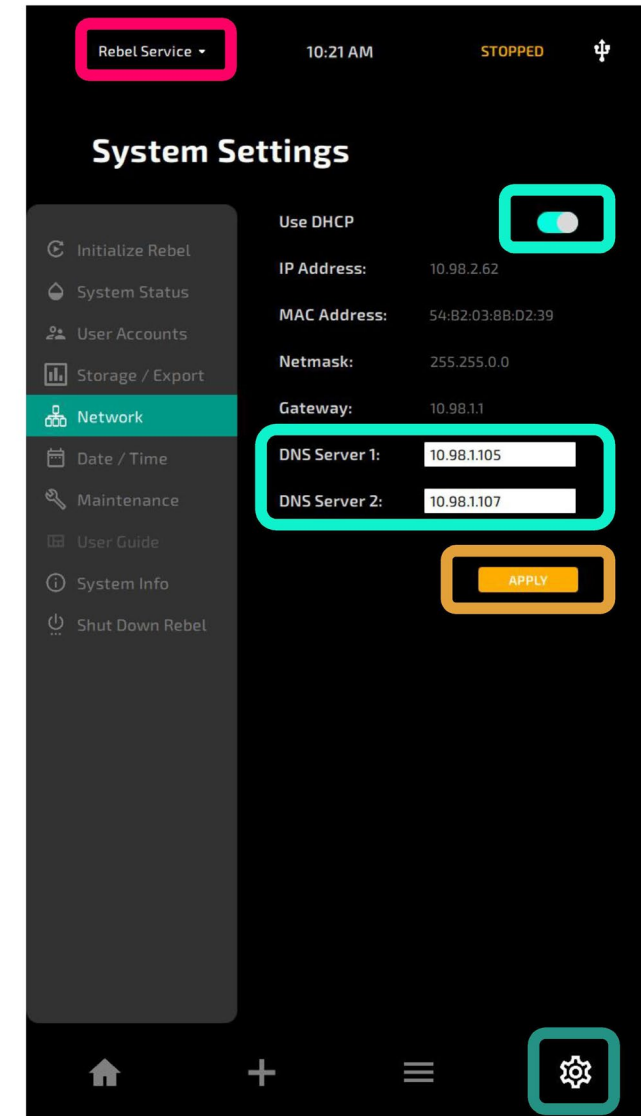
Rebel Service
10:21 AM
STOPPED

System Settings

Initialize Rebel
System Status
User Accounts
Storage / Export
Network
Date / Time
Maintenance
User Guide
System Info
Shut Down Rebel

Use DHCP
IP Address: 10.98.2.62
MAC Address: 54:B2:03:8B:D2:39
Netmask: 255.255.0.0
Gateway: 10.98.1.1
DNS Server 1: 10.98.1.105
DNS Server 2: 10.98.1.107
APPLY